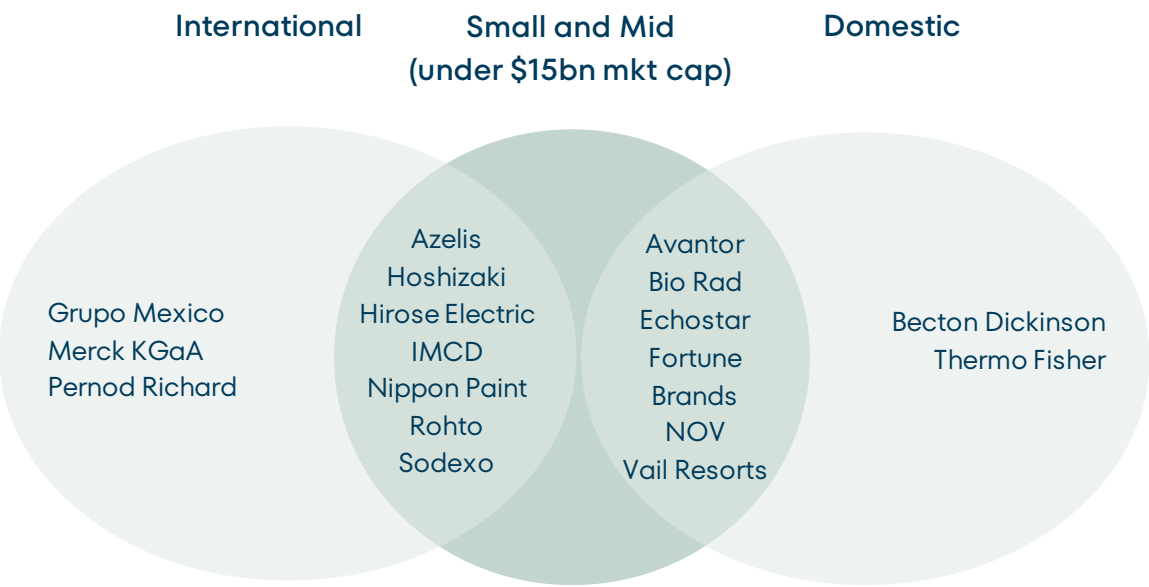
International

Small and Mid
(under \$15bn mkt cap)

Domestic

Grupo Mexico
Merck KGaA
Pernod Richard

Azelis
Hoshizaki
Hirose Electric
IMCD
Nippon Paint
Rohto
Sodexo

Avantor
Bio Rad
Echostar
Fortune Brands
NOV
Vail Resorts

Becton Dickinson
Thermo Fisher